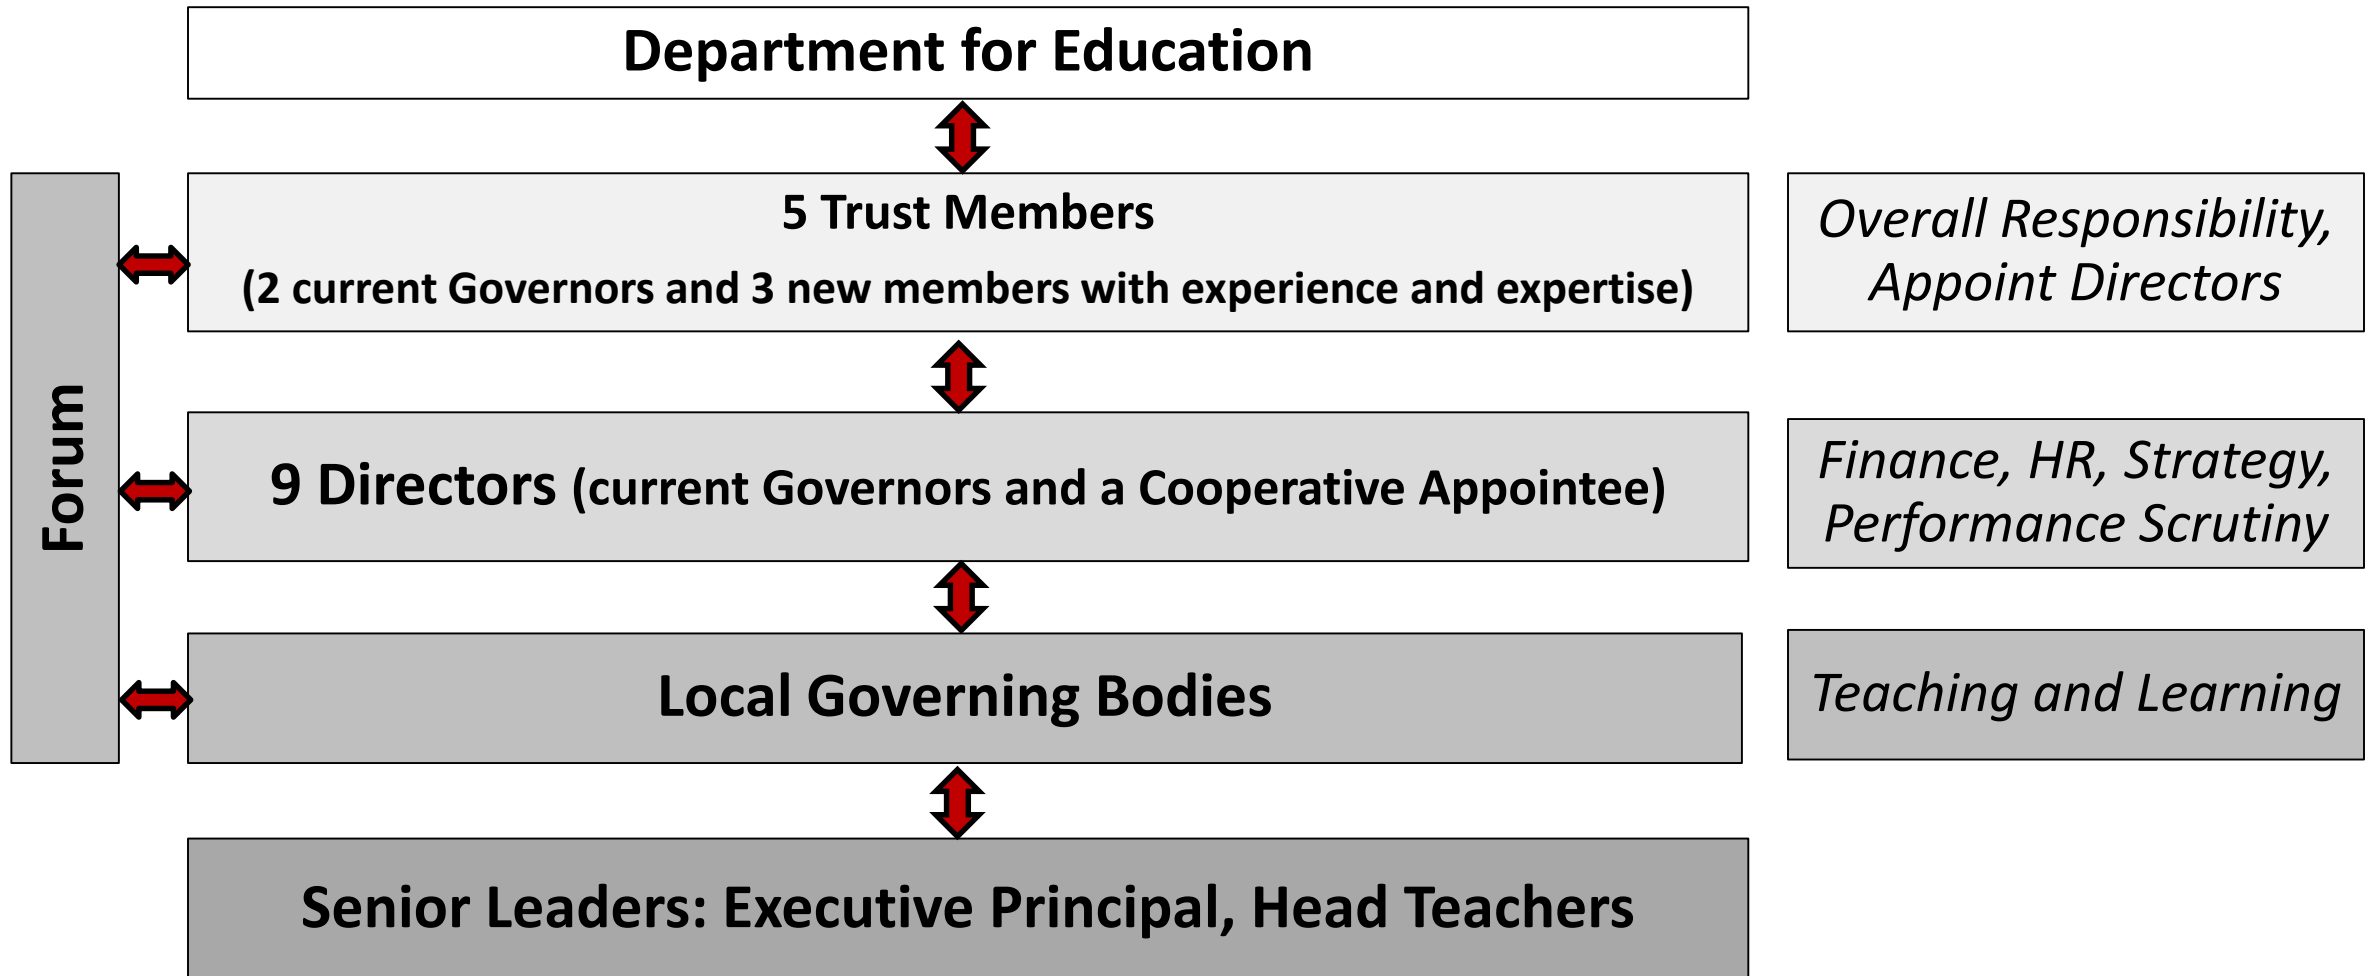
Department for Education

5 Trust Members

(2 current Governors and 3 new members with experience and expertise)

Overall Responsibility, Appoint Directors

Forum

9 Directors (current Governors and a Cooperative Appointee)

Finance, HR, Strategy, Performance Scrutiny

Local Governing Bodies

Teaching and Learning

Senior Leaders: Executive Principal, Head Teachers